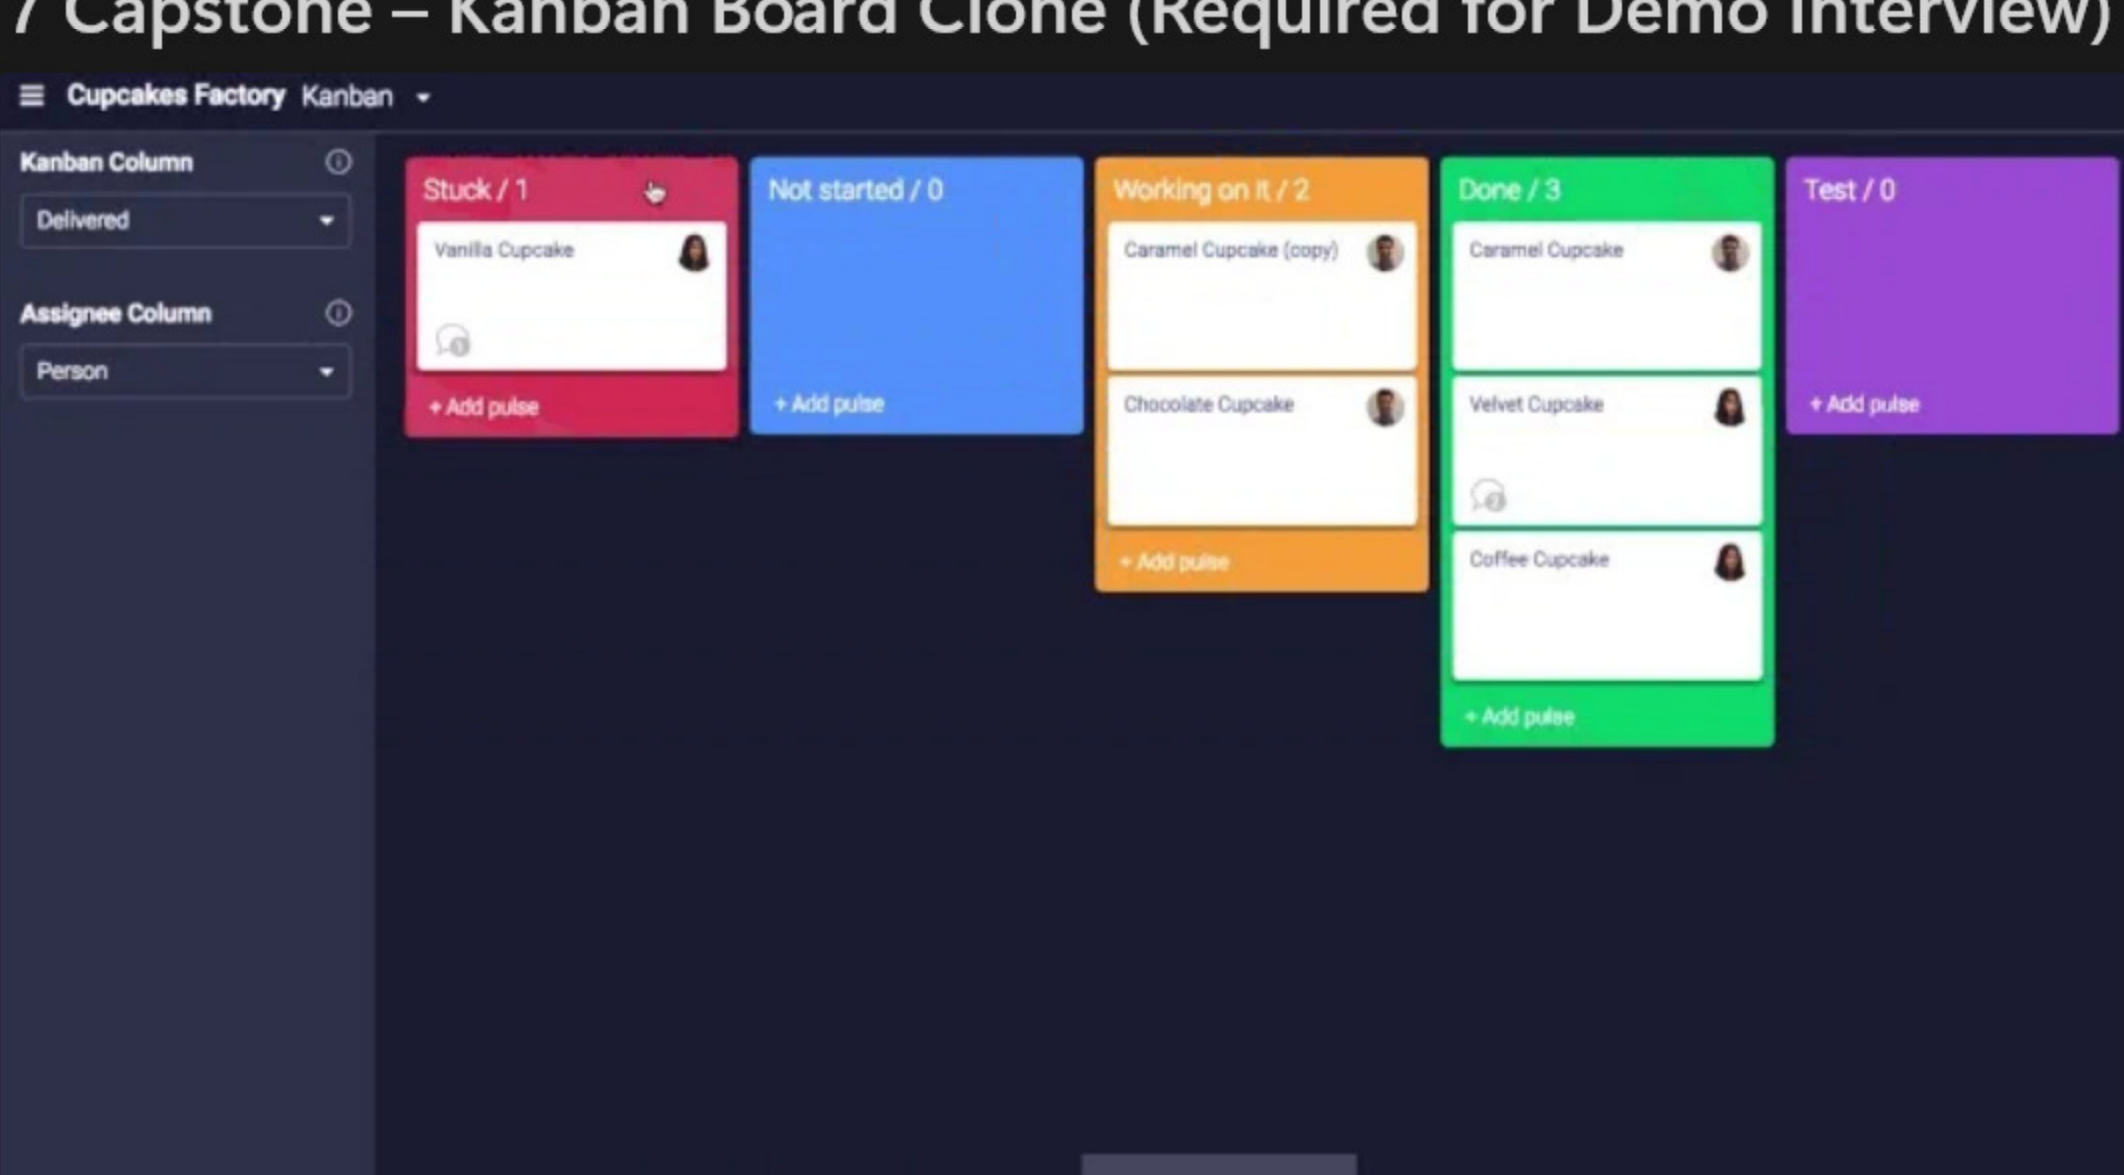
7 Capstone – Kanban Board Clone (Required for Demo Interview)

Cupcakes Factory Kanban

Kanban Column
Delivered

Assignee Column
Person

Stuck / 1
Vanilla Cupcake
+ Add pulse

Not started / 0
+ Add pulse

Working on it / 2
Caramel Cupcake (copy)
Chocolate Cupcake
+ Add pulse

Done / 3
Caramel Cupcake
Velvet Cupcake
Coffee Cupcake
+ Add pulse

Test / 0
+ Add pulse